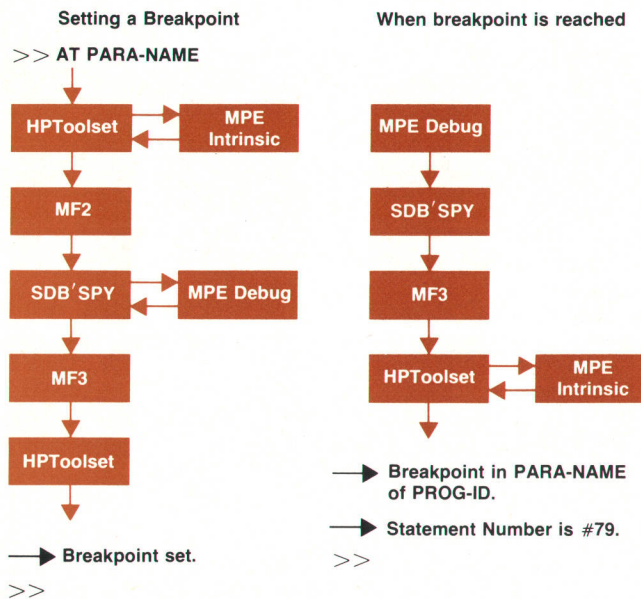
Setting a Breakpoint

>> AT PARA-NAME

HPToolset

MPE Intrinsic

MF2

SDB'SPY

MPE Debug

MF3

HPToolset

Breakpoint set.

>>

When breakpoint is reached

MPE Debug

SDB'SPY

MF3

HPToolset

MPE Intrinsic

Breakpoint in PARA-NAME of PROG-ID.

Statement Number is #79.

>>